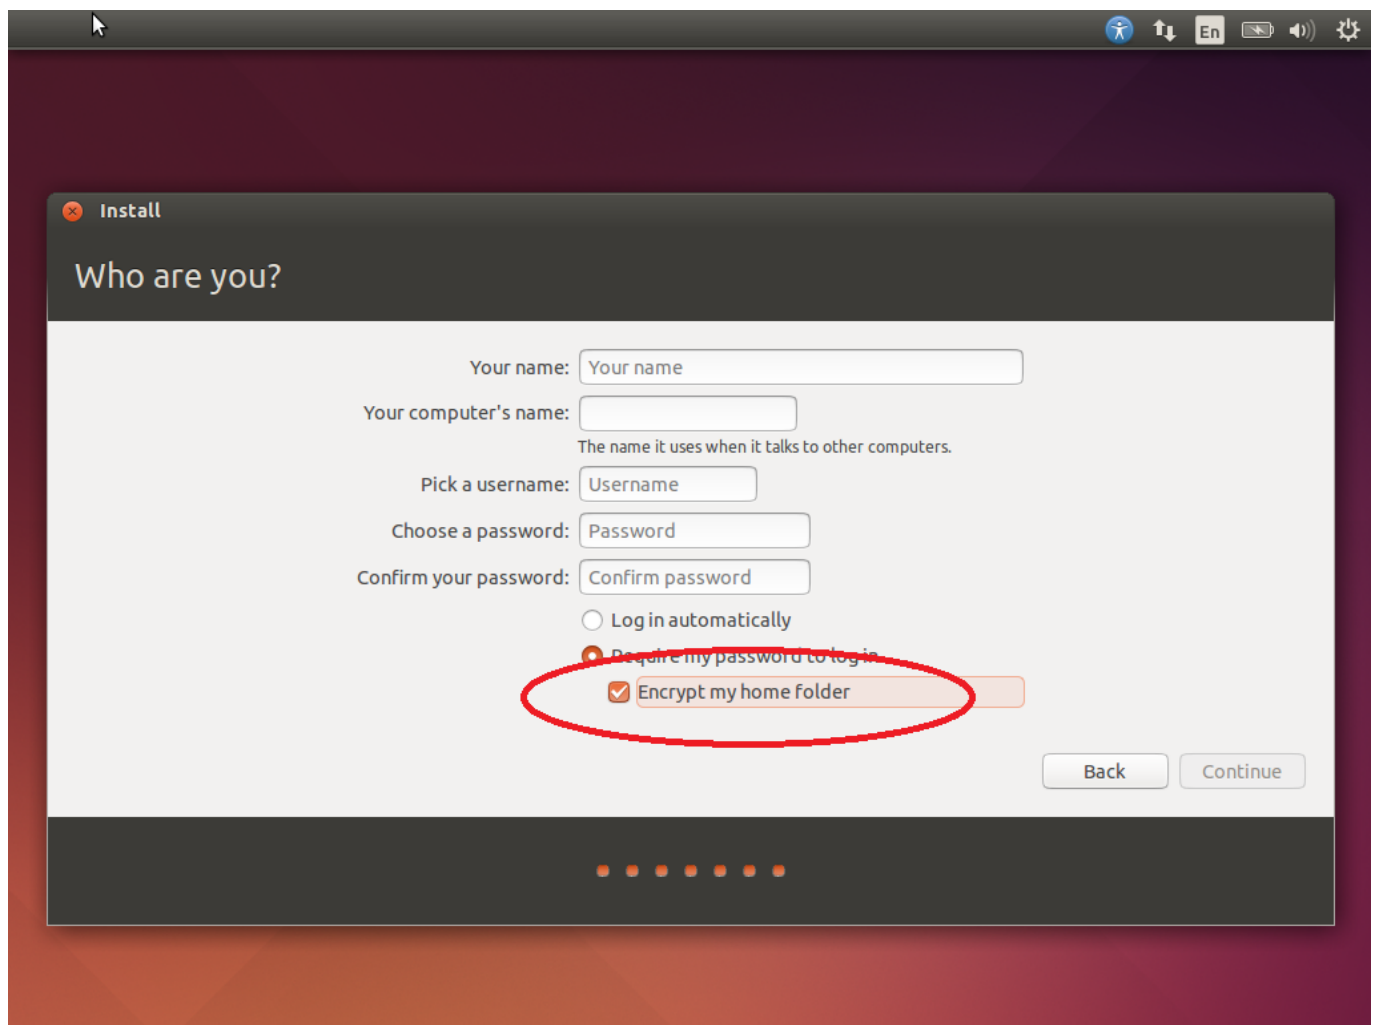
En

Install

Who are you?

Your name: Your name

Your computer's name:

The name it uses when it talks to other computers.

Pick a username: Username

Choose a password: Password

Confirm your password: Confirm password

Log in automatically

Require my password to log in

Encrypt my home folder

Back

Continue